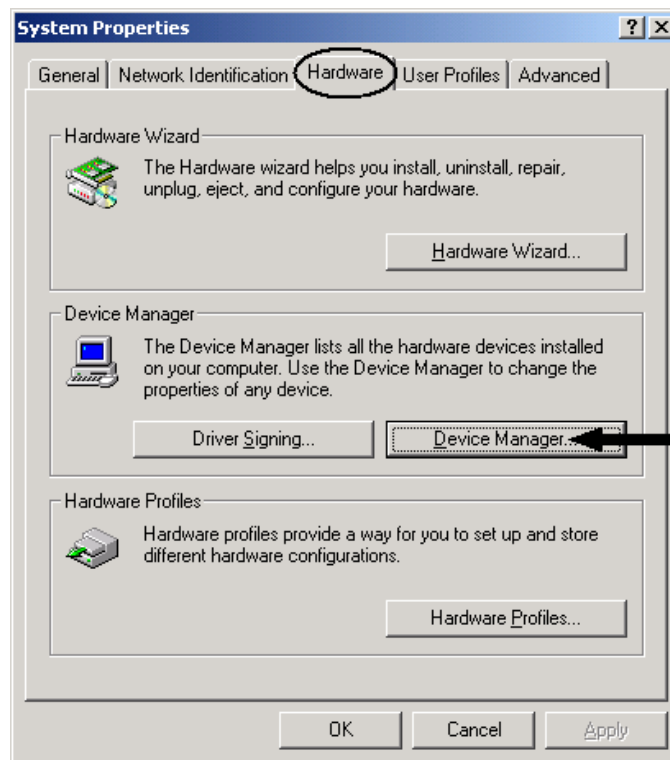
System Properties

?

General | Network Identification | Hardware | User Profiles | Advanced

Hardware Wizard

The Hardware wizard helps you install, uninstall, repair, unplug, eject, and configure your hardware.

Hardware Wizard...

Device Manager

The Device Manager lists all the hardware devices installed on your computer. Use the Device Manager to change the properties of any device.

Driver Signing...

Device Manager...

Hardware Profiles

Hardware profiles provide a way for you to set up and store different hardware configurations.

Hardware Profiles...

OK

Cancel

Apply